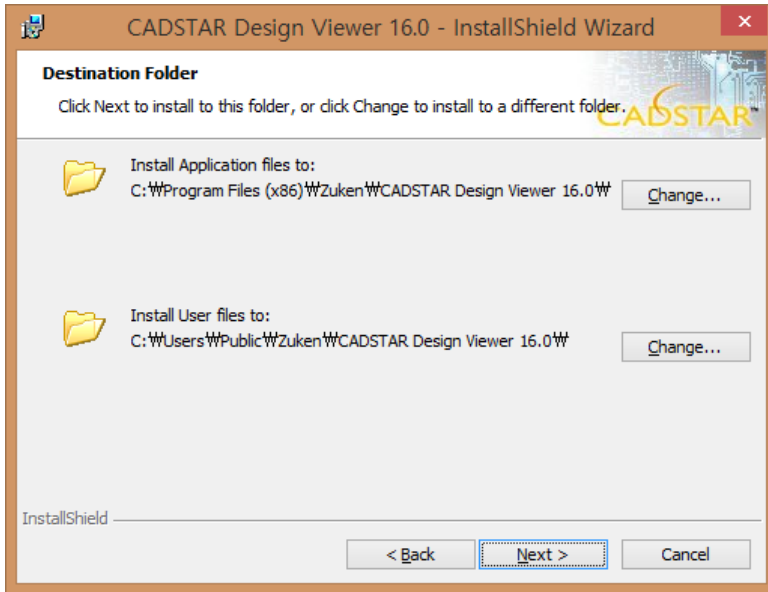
CADSTAR Design Viewer 16.0 - InstallShield Wizard

Destination Folder

Click Next to install to this folder, or click Change to install to a different folder.

CADSTAR

Install Application files to:
C:₩Program Files (x86)₩Zuken₩CADSTAR Design Viewer 16.0₩

Change...

Install User files to:
C:₩Users₩Public₩Zuken₩CADSTAR Design Viewer 16.0₩

Change...

InstallShield

< Back

Next >

Cancel